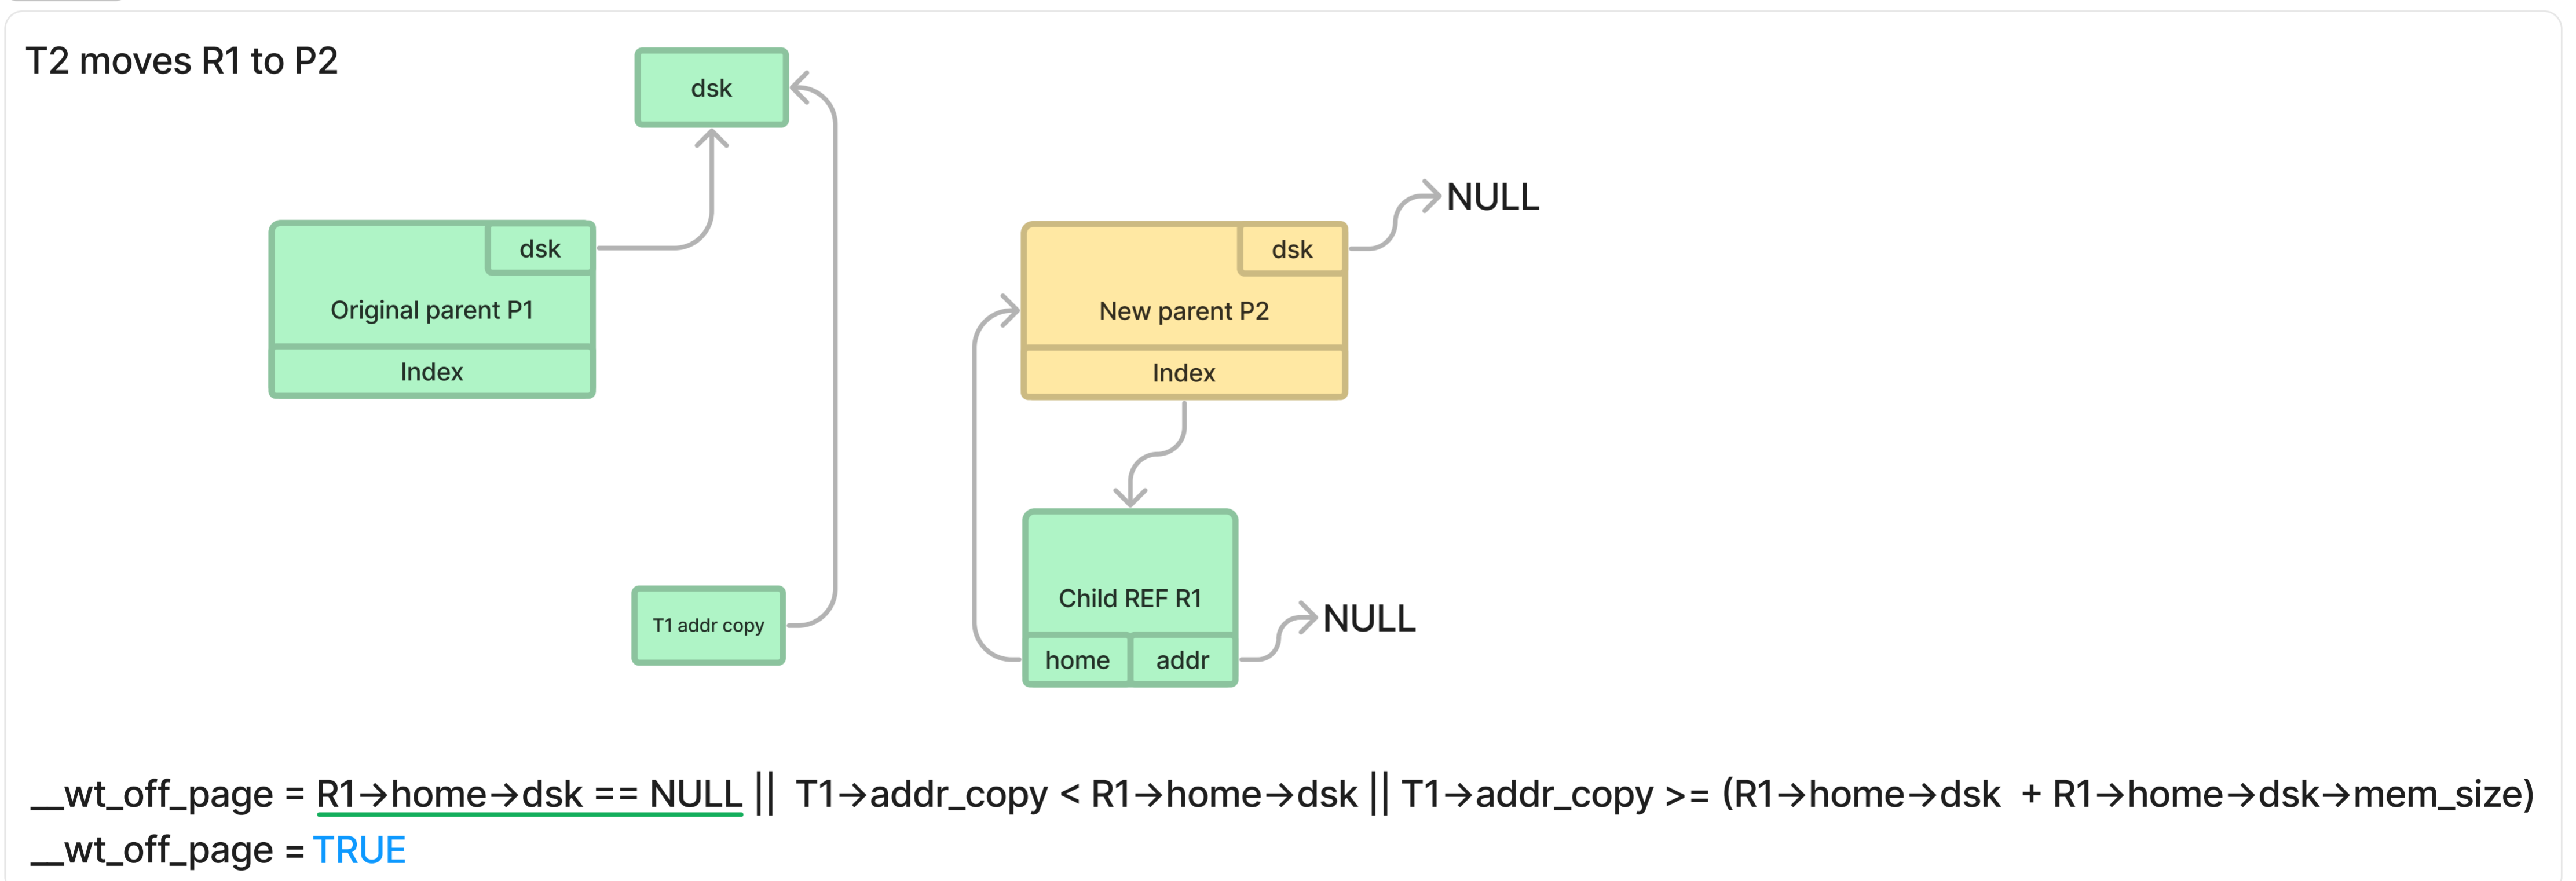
T2 moves R1 to P2

dsk

dsk

Original parent P1

Index

NULL

dsk

New parent P2

Index

T1 addr copy

Child REF R1

home

addr

NULL

__wt_off_page = R1→home→dsk == NULL || T1→addr_copy < R1→home→dsk || T1→addr_copy >= (R1→home→dsk + R1→home→dsk→mem_size)
__wt_off_page = TRUE